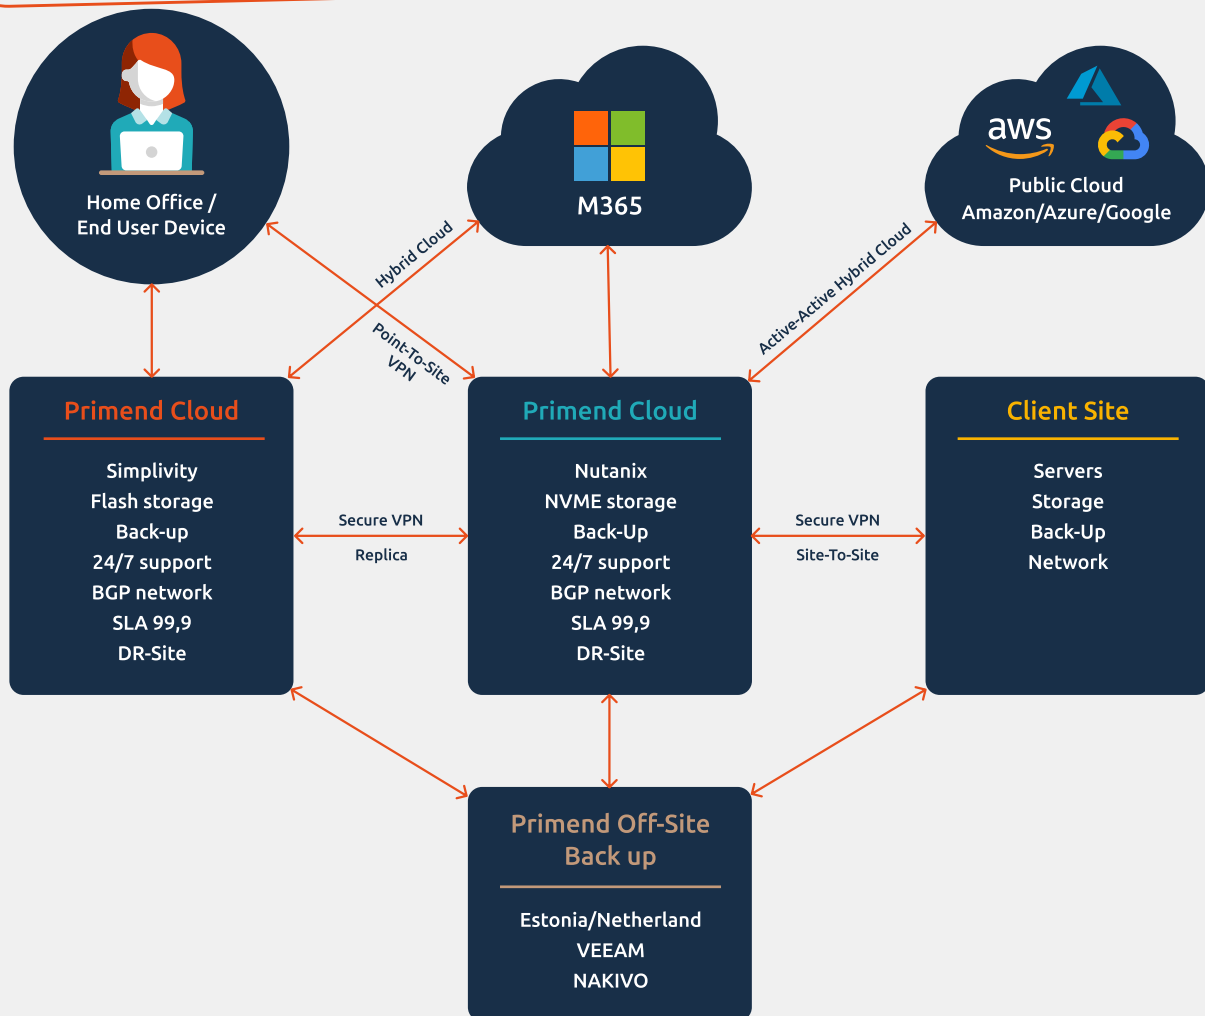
Home Office /
End User Device

M365

aws

Public Cloud
Amazon/Azure/Google

Hybrid Cloud

Point-To-Site
VPN

Active-Active Hybrid Cloud

Primend Cloud

Simplivity
Flash storage
Back-up
24/7 support
BGP network
SLA 99,9
DR-Site

Secure VPN
Replica

Primend Cloud

Nutanix
NVME storage
Back-Up
24/7 support
BGP network
SLA 99,9
DR-Site

Secure VPN
Site-To-Site

Client Site

Servers
Storage
Back-Up
Network

Primend Off-Site
Back up

Estonia/Netherland
VEEAM
NAKIVO